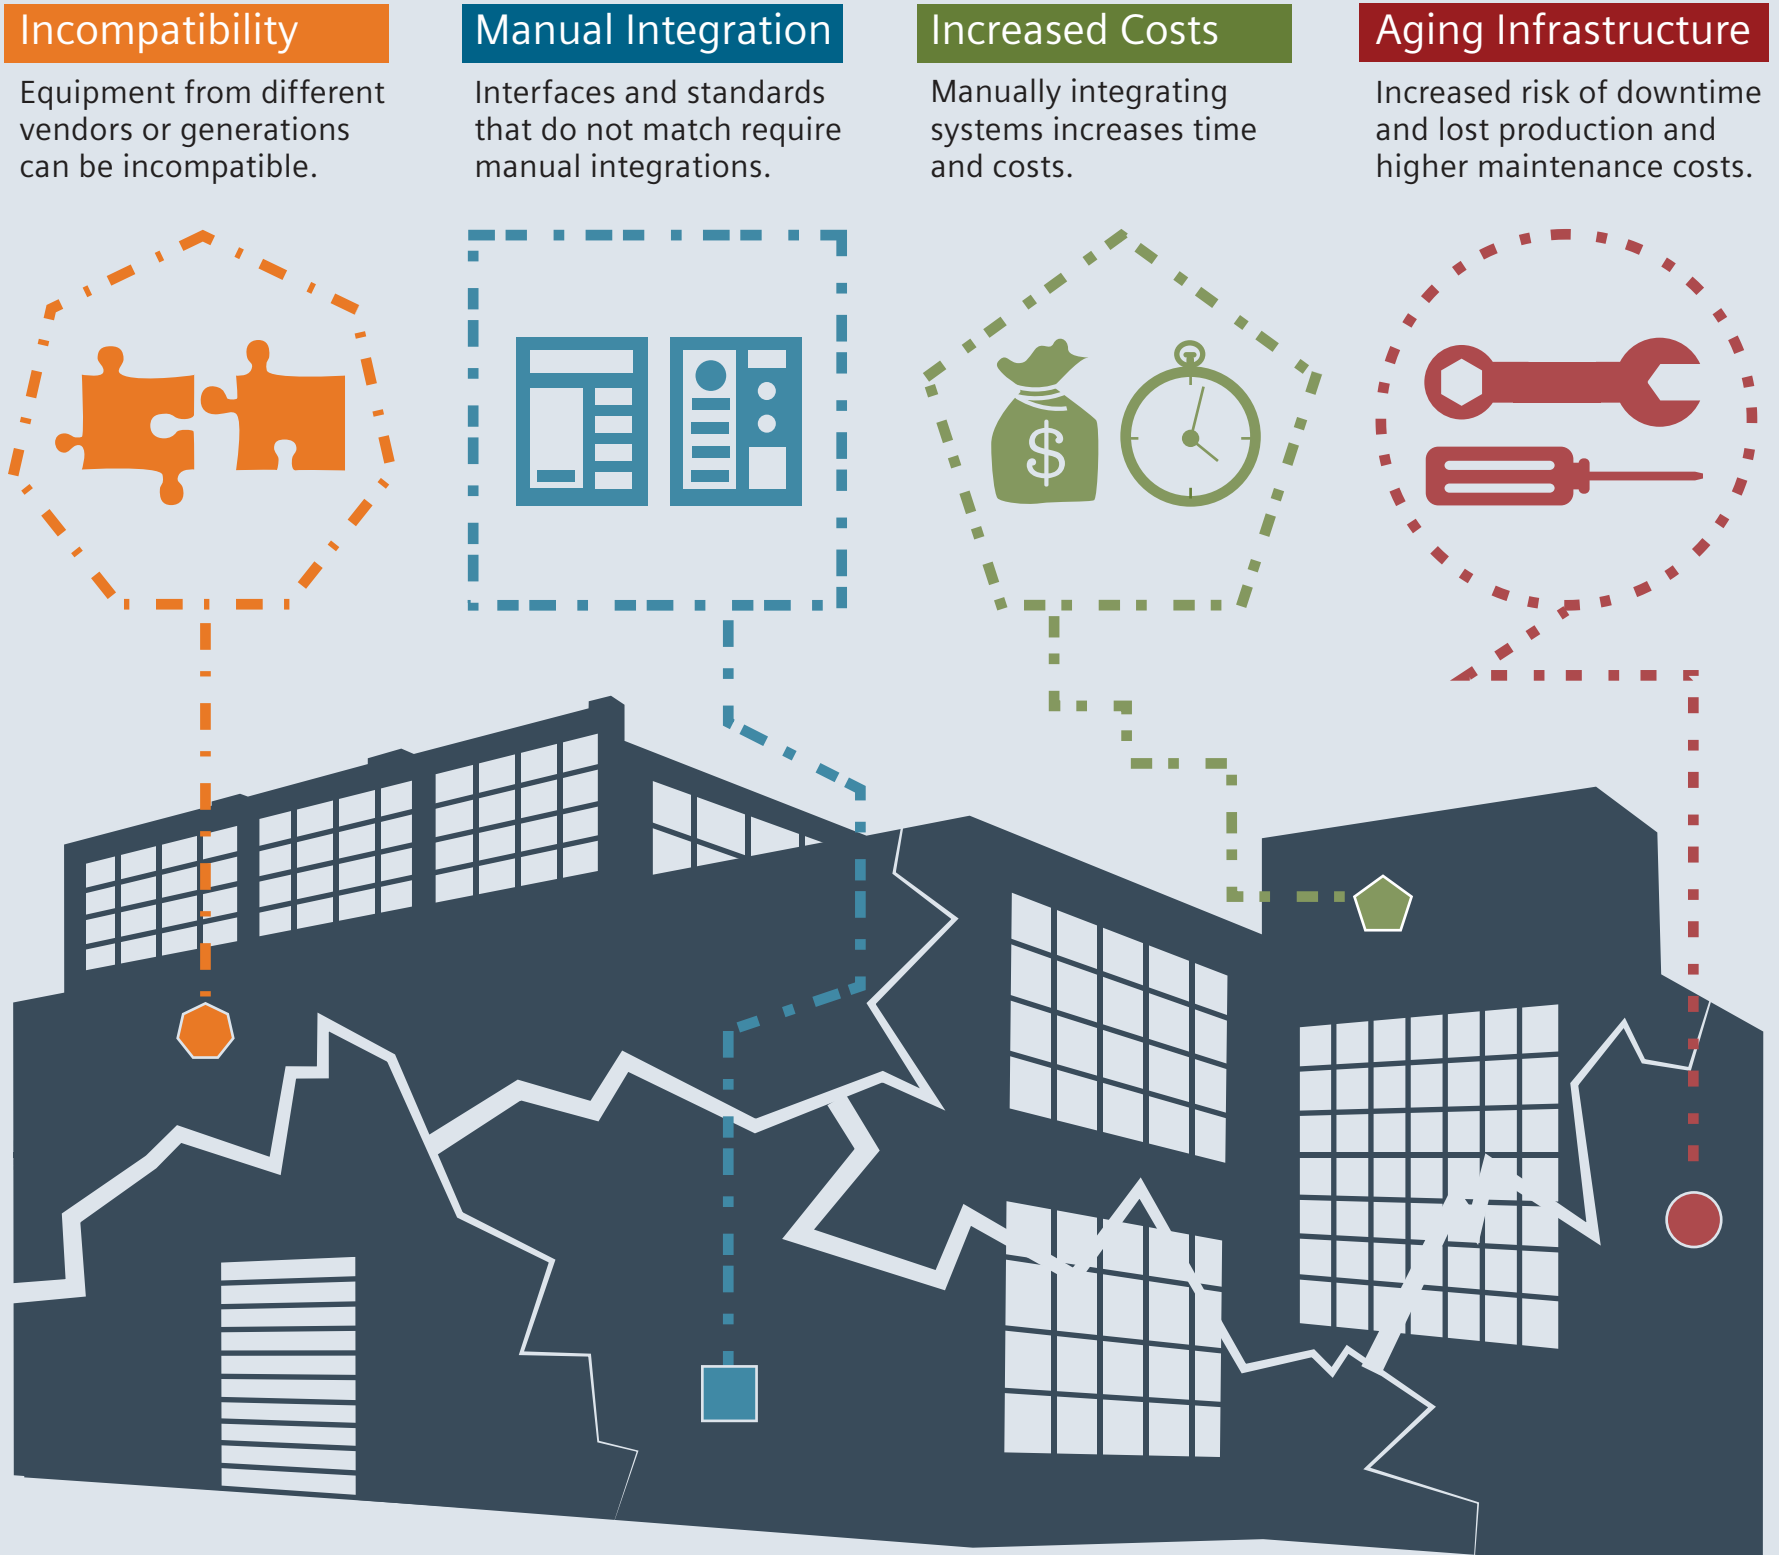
Incompatibility

Equipment from different vendors or generations can be incompatible.

Manual Integration

Interfaces and standards that do not match require manual integrations.

Increased Costs

Manually integrating systems increases time and costs.

Aging Infrastructure

Increased risk of downtime and lost production and higher maintenance costs.

$